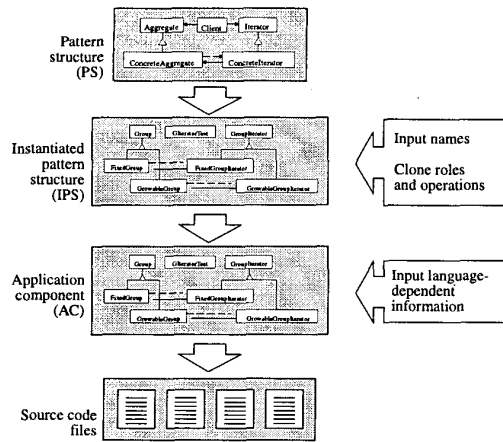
Pattern structure (PS)

Aggregate

Client

Iterator

ConcreteAggregate

ConcreteIterator

Instantiated pattern structure (IPS)

Group

GIteratorTest

GroupIterator

FixedGroup

FixedGroupIterator

GrowableGroup

GrowableGroupIterator

Input names

Clone roles and operations

Application component (AC)

Group

GIteratorTest

GroupIterator

FixedGroup

FixedGroupIterator

GrowableGroup

GrowableGroupIterator

Input language-dependent information

Source code files